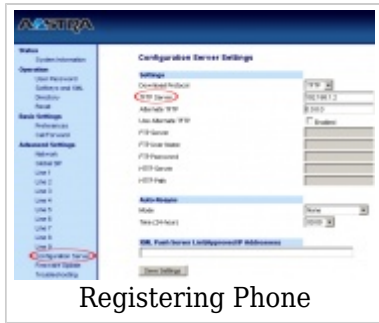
AASTRA

Status
System Information
Operation
User Password
Softkeys and XML
Directory
Reset
Basic Settings
Preferences
Call Forward
Advanced Settings
Network
Global SIP
Line 1
Line 2
Line 3
Line 4
Line 5
Line 6
Line 7
Line 8
Line 9
Configuration Server
Firmware Update
Troubleshooting

Configuration Server Settings

Settings
Download Protocol
TFTP Server
Alternate TFTP
Use Alternate TFTP
FTP Server
FTP User Name
FTP Password
HTTP Server
HTTP Path

TFTP
192.168.1.2
0.0.0.0
Enabled

Auto-Resync
Mode
Time (24 hours)

None
00:00

XML Push Server List(Approved IP Addresses)

Save Settings

Registering Phone